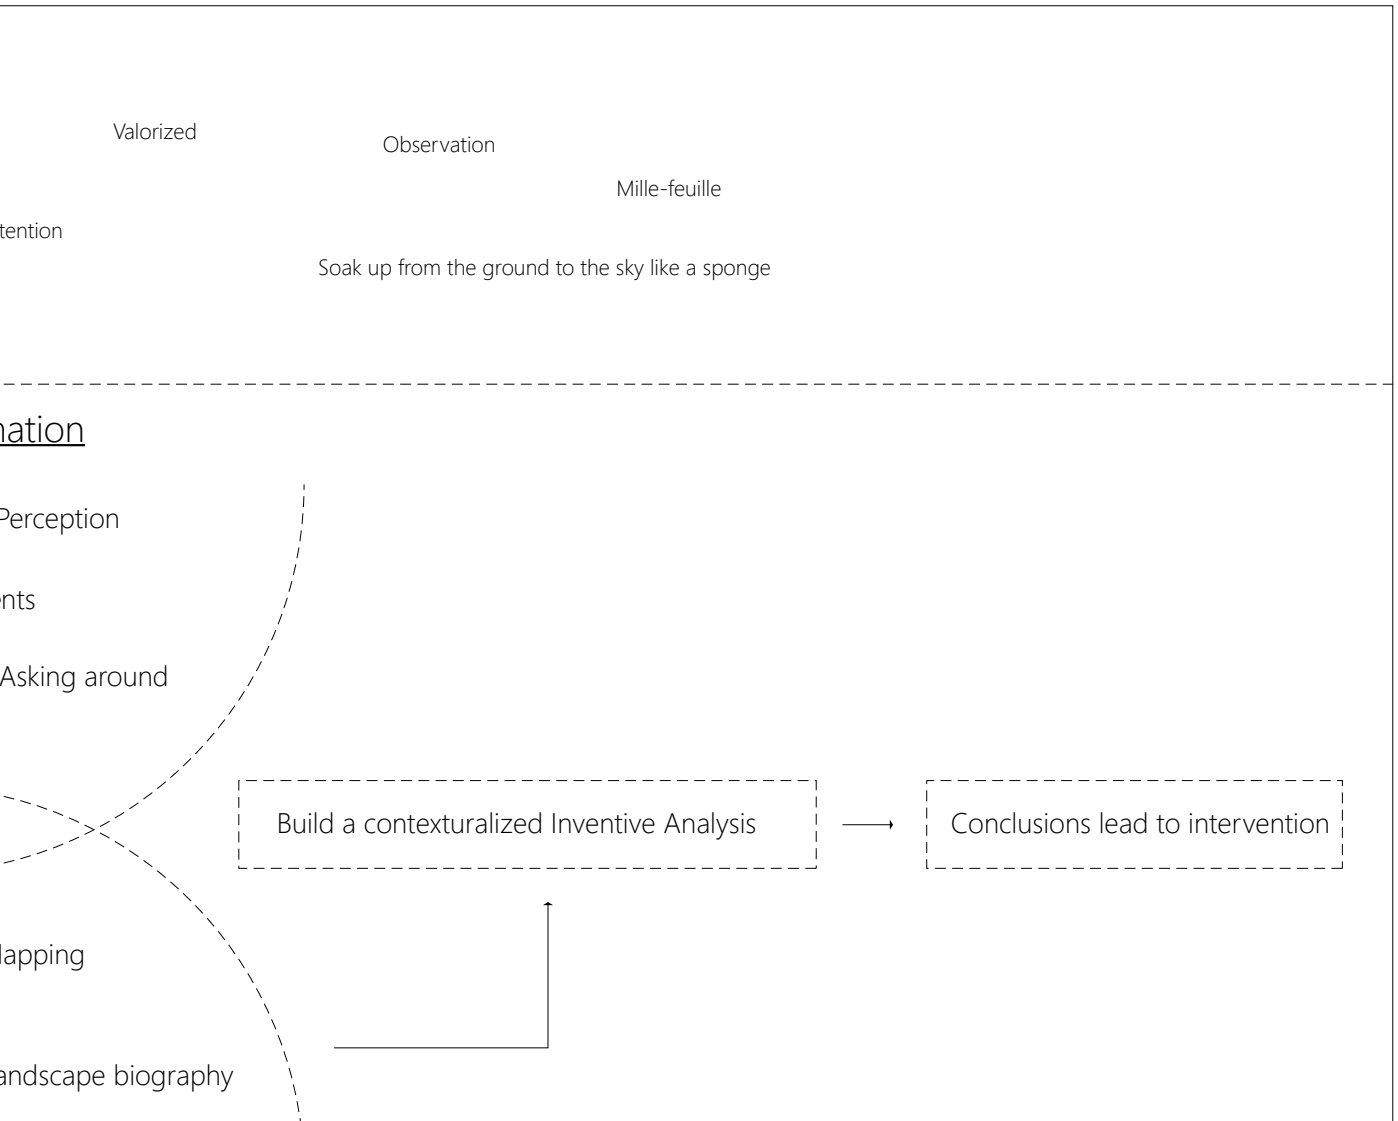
Valorized

Observation

Mille-feuille

tention

Soak up from the ground to the sky like a sponge

nation

Perception

nts

Asking around

Build a contexturalized Inventive Analysis

Conclusions lead to intervention

lapping

andscape biography